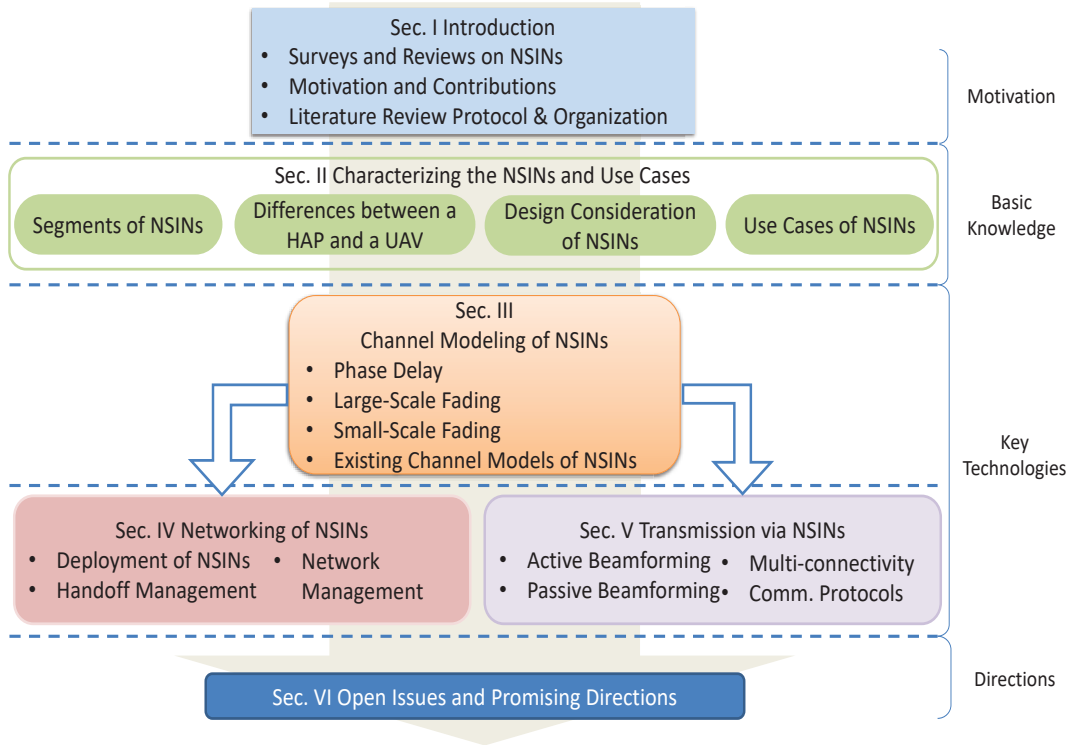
Sec. I Introduction
• Surveys and Reviews on NSINs
• Motivation and Contributions
• Literature Review Protocol & Organization

Motivation

Sec. II Characterizing the NSINs and Use Cases
Segments of NSINs
Differences between a HAP and a UAV
Design Consideration of NSINs
Use Cases of NSINs

Basic Knowledge

Sec. III
Channel Modeling of NSINs
• Phase Delay
• Large-Scale Fading
• Small-Scale Fading
• Existing Channel Models of NSINs

Key Technologies

Sec. IV Networking of NSINs
• Deployment of NSINs
• Handoff Management
• Network Management

Sec. V Transmission via NSINs
• Active Beamforming
• Passive Beamforming
• Multi-connectivity
• Comm. Protocols

Sec. VI Open Issues and Promising Directions

Directions